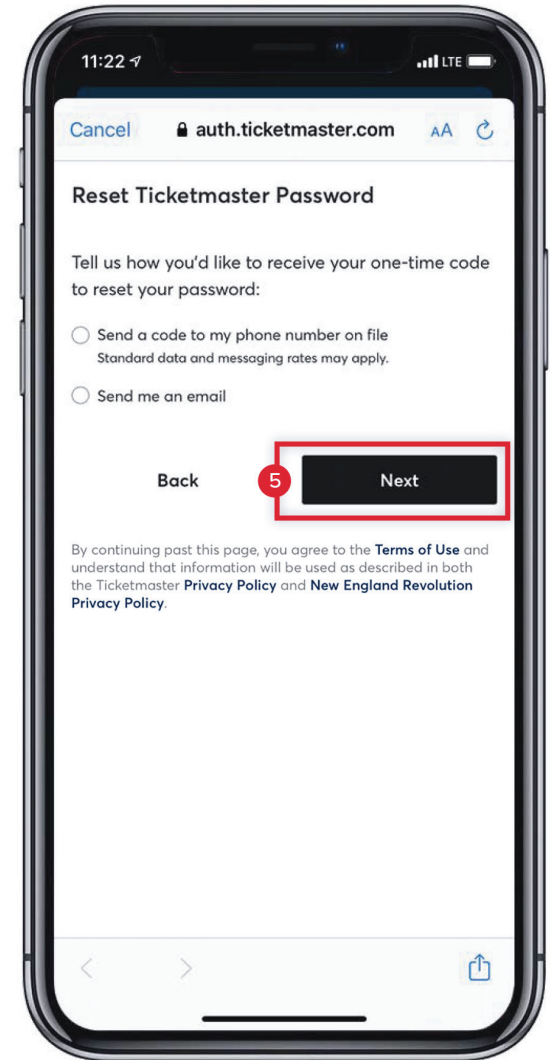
11:22

LTE

Cancel auth.ticketmaster.com AA

Reset Ticketmaster Password

Tell us how you'd like to receive your one-time code to reset your password:

Send a code to my phone number on file
Standard data and messaging rates may apply.

Send me an email

Back

5

Next

By continuing past this page, you agree to the Terms of Use and understand that information will be used as described in both the Ticketmaster Privacy Policy and New England Revolution Privacy Policy.